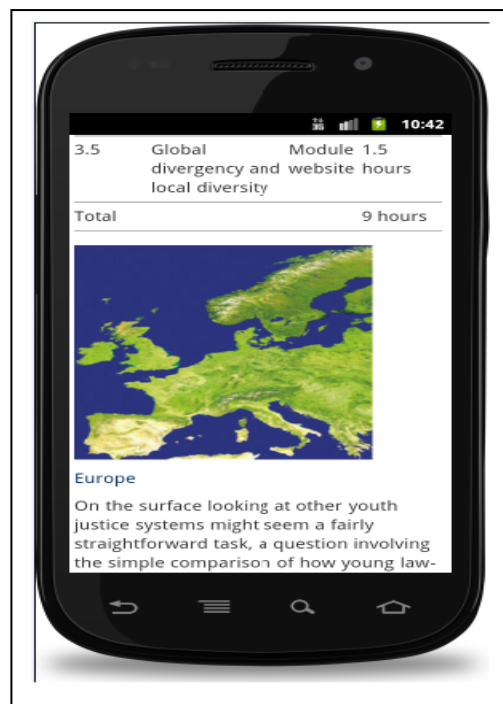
10:42

| 3.5 | Global divergency and local diversity | Module website | 1.5 hours |
|---|---|---|---|
| Total | | | 9 hours |

Europe

On the surface looking at other youth justice systems might seem a fairly straightforward task, a question involving the simple comparison of how young law-